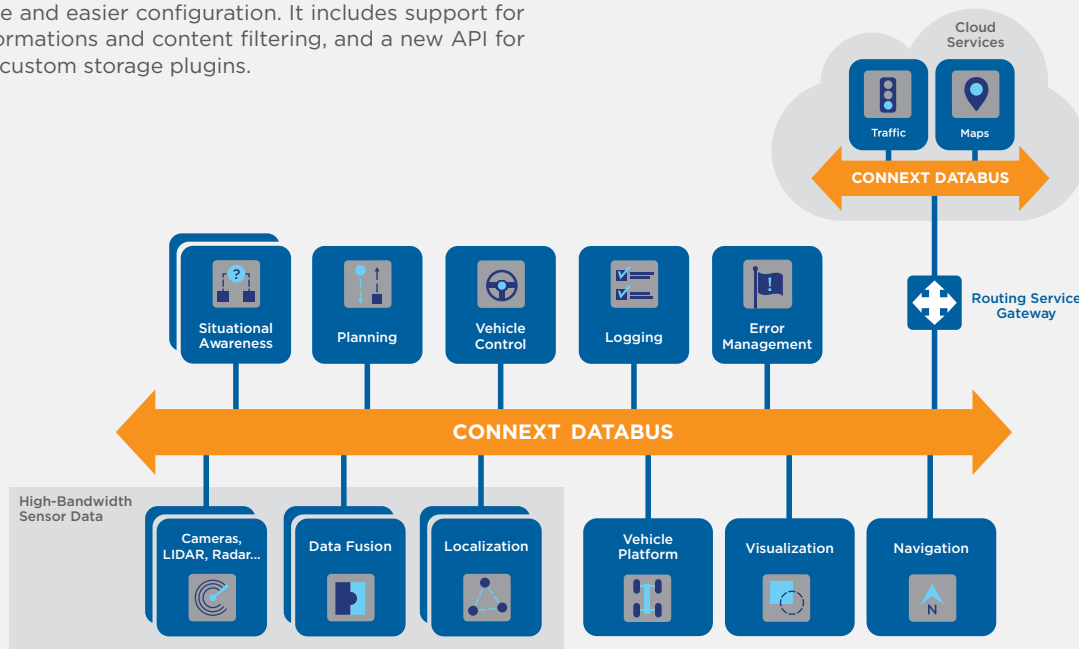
e and easier configuration. It includes support for ormations and content filtering, and a new API for custom storage plugins.

Cloud Services

Traffic

Maps

CONNEXT DATABUS

Routing Service Gateway

Situational Awareness

Planning

Vehicle Control

Logging

Error Management

CONNEXT DATABUS

High-Bandwidth Sensor Data

Cameras, LIDAR, Radar...

Data Fusion

Localization

Vehicle Platform

Visualization

Navigation

N